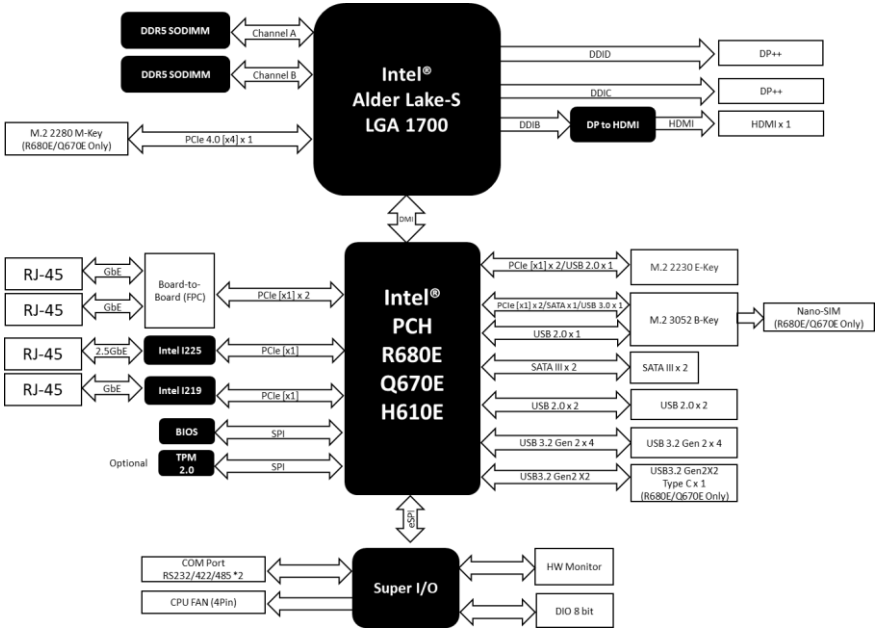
DDR5 SODIMM
Channel A
DDR5 SODIMM
Channel B
Intel®
Alder Lake-S
LGA 1700
DDID
DP++
DDIC
DP++
M.2 2280 M-Key (R680E/Q670E Only)
PCIe 4.0 [x4] x 1
DDIB
DP to HDMI
HDMI
HDMI x 1
DMI
RJ-45
GbE
RJ-45
GbE
Board-to-Board (FPC)
PCIe [x1] x 2
Intel®
PCH
R680E
Q670E
H610E
PCIe [x1] x 2/USB 2.0 x 1
M.2 2230 E-Key
PCIe [x1] x 2/SATA x 1/USB 3.0 x 1
M.2 3052 B-Key
Nano-SIM (R680E/Q670E Only)
USB 2.0 x 1
RJ-45
2.5GbE
Intel I225
PCIe [x1]
SATA III x 2
SATA III x 2
RJ-45
GbE
Intel I219
PCIe [x1]
USB 2.0 x 2
USB 2.0 x 2
BIOS
SPI
USB 3.2 Gen 2 x 4
USB 3.2 Gen 2 x 4
Optional
TPM 2.0
SPI
USB3.2 Gen2 X2
USB3.2 Gen2X2 Type C x 1 (R680E/Q670E Only)
eSPI
COM Port RS232/422/485 *2
Super I/O
HW Monitor
CPU FAN (4Pin)
DIO 8 bit